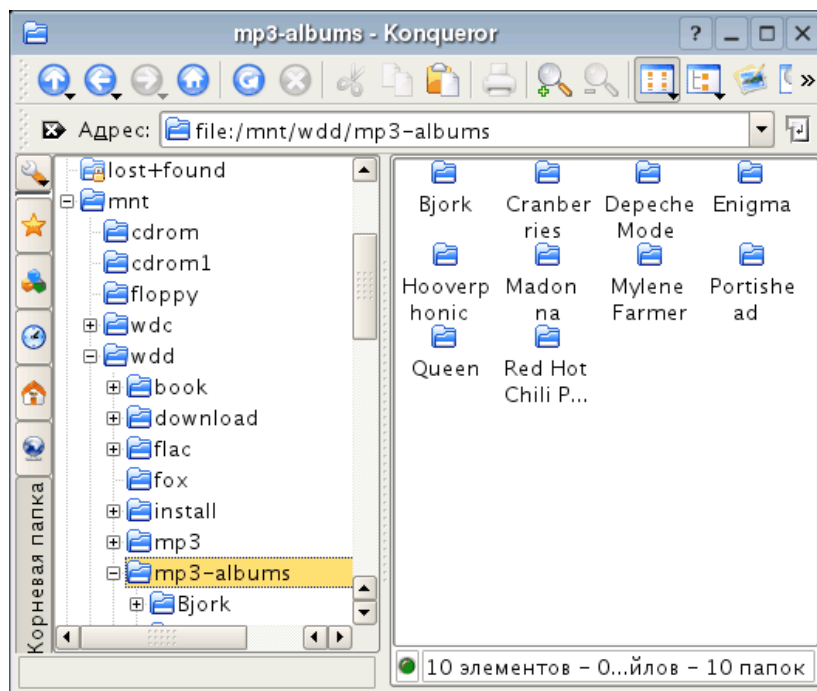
mp3-albums - Konqueror

?

Адрес: file:/mnt/wdd/mp3-albums

lost+found
mnt
cdrom
cdrom1
floppy
wdc
wdd
book
download
flac
fox
install
mp3
mp3-albums
Bjork

Корневая папка

Bjork
Cranberries
Depeche Mode
Enigma
Hooverphonic
Madonna
Mylene Farmer
Portishead
Queen
Red Hot Chili P...

10 элементов - 0...йлов - 10 папок